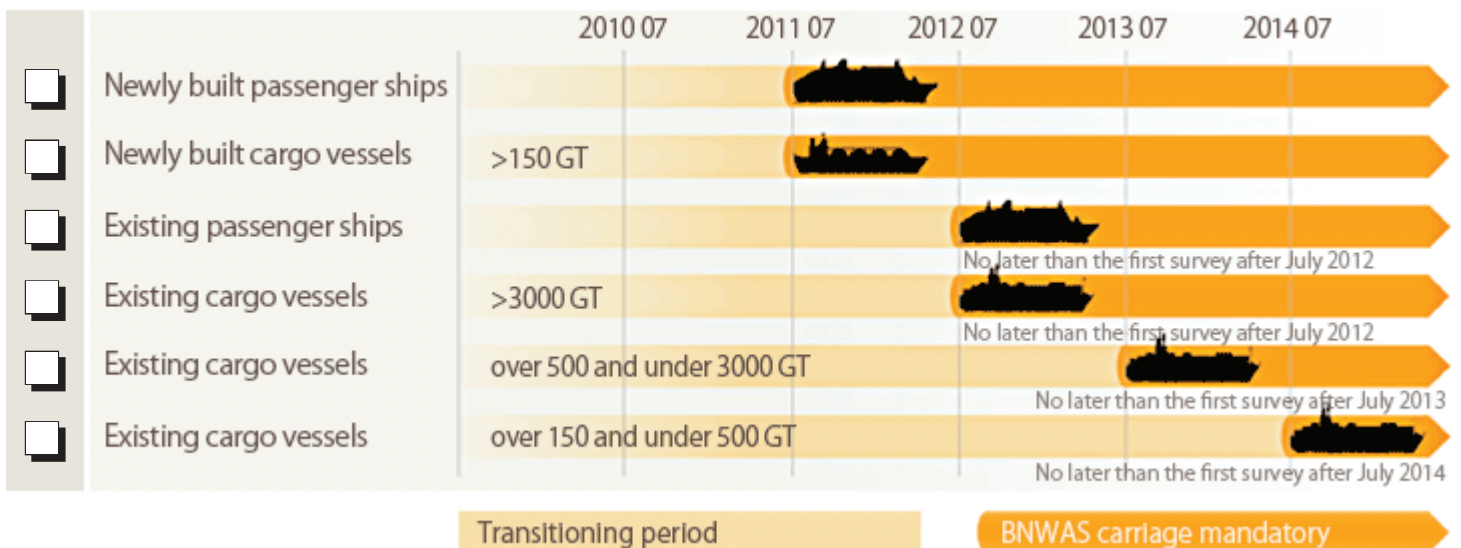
2010 07 2011 07 2012 07 2013 07 2014 07

Newly built passenger ships

Newly built cargo vessels >150 GT

Existing passenger ships
No later than the first survey after July 2012

Existing cargo vessels >3000 GT
No later than the first survey after July 2012

Existing cargo vessels over 500 and under 3000 GT
No later than the first survey after July 2013

Existing cargo vessels over 150 and under 500 GT
No later than the first survey after July 2014

Transitioning period

BNWAS carriage mandatory